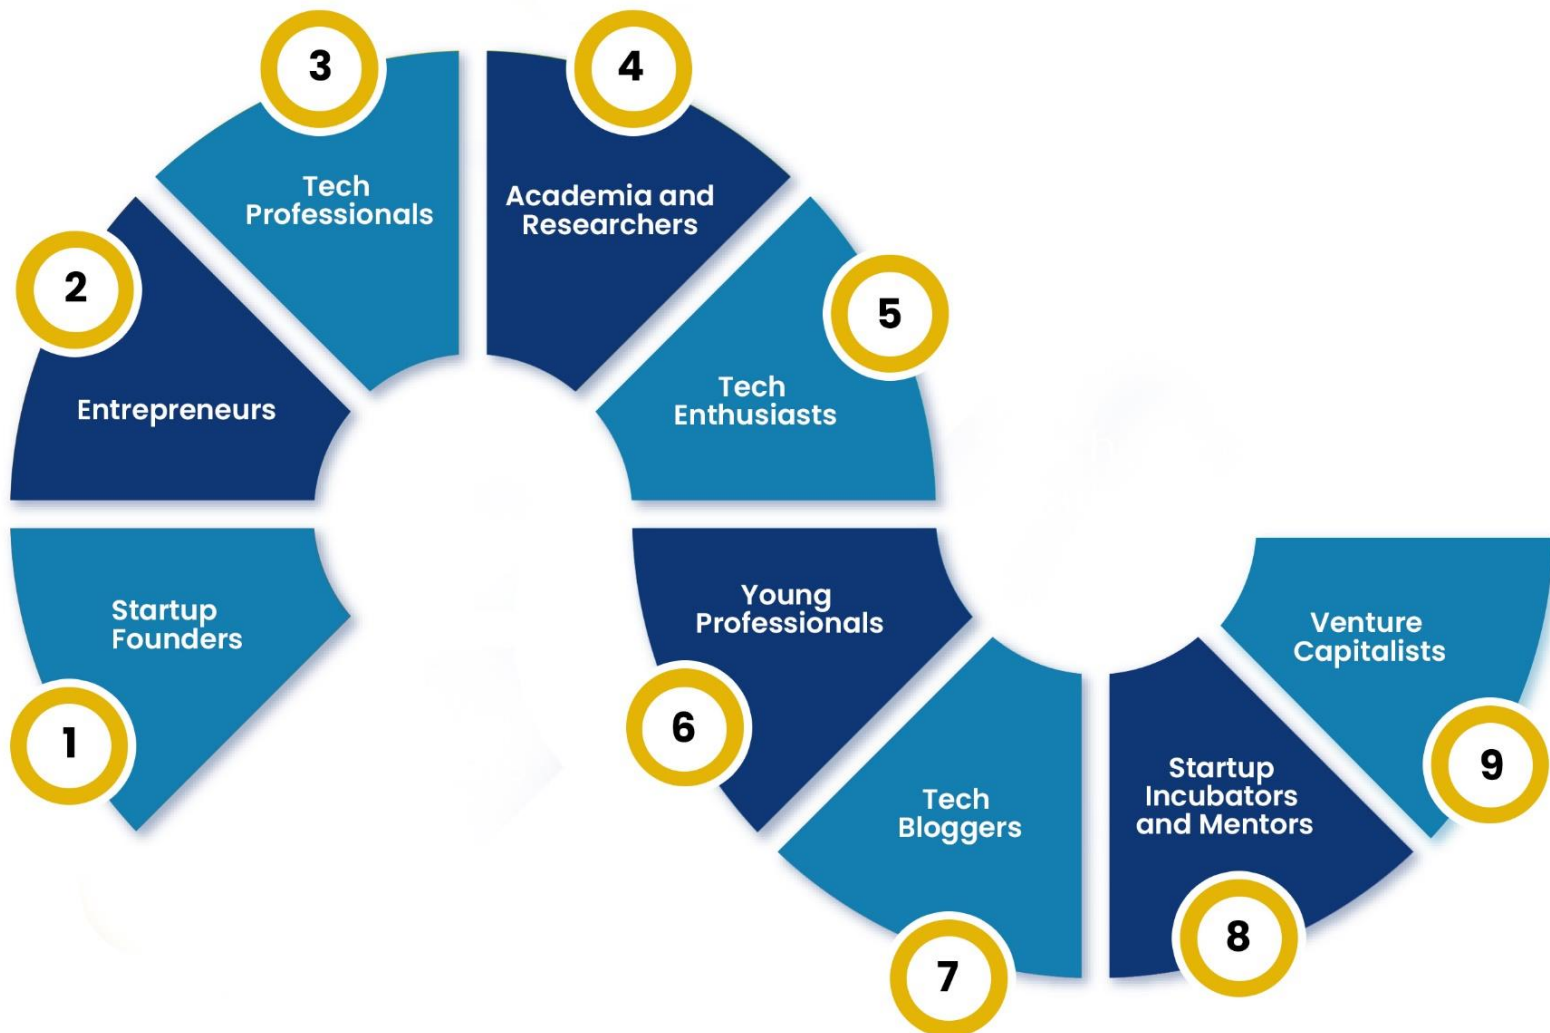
1
Startup Founders

2
Entrepreneurs

3
Tech Professionals

4
Academia and Researchers

5
Tech Enthusiasts

6
Young Professionals

7
Tech Bloggers

8
Startup Incubators and Mentors

9
Venture Capitalists